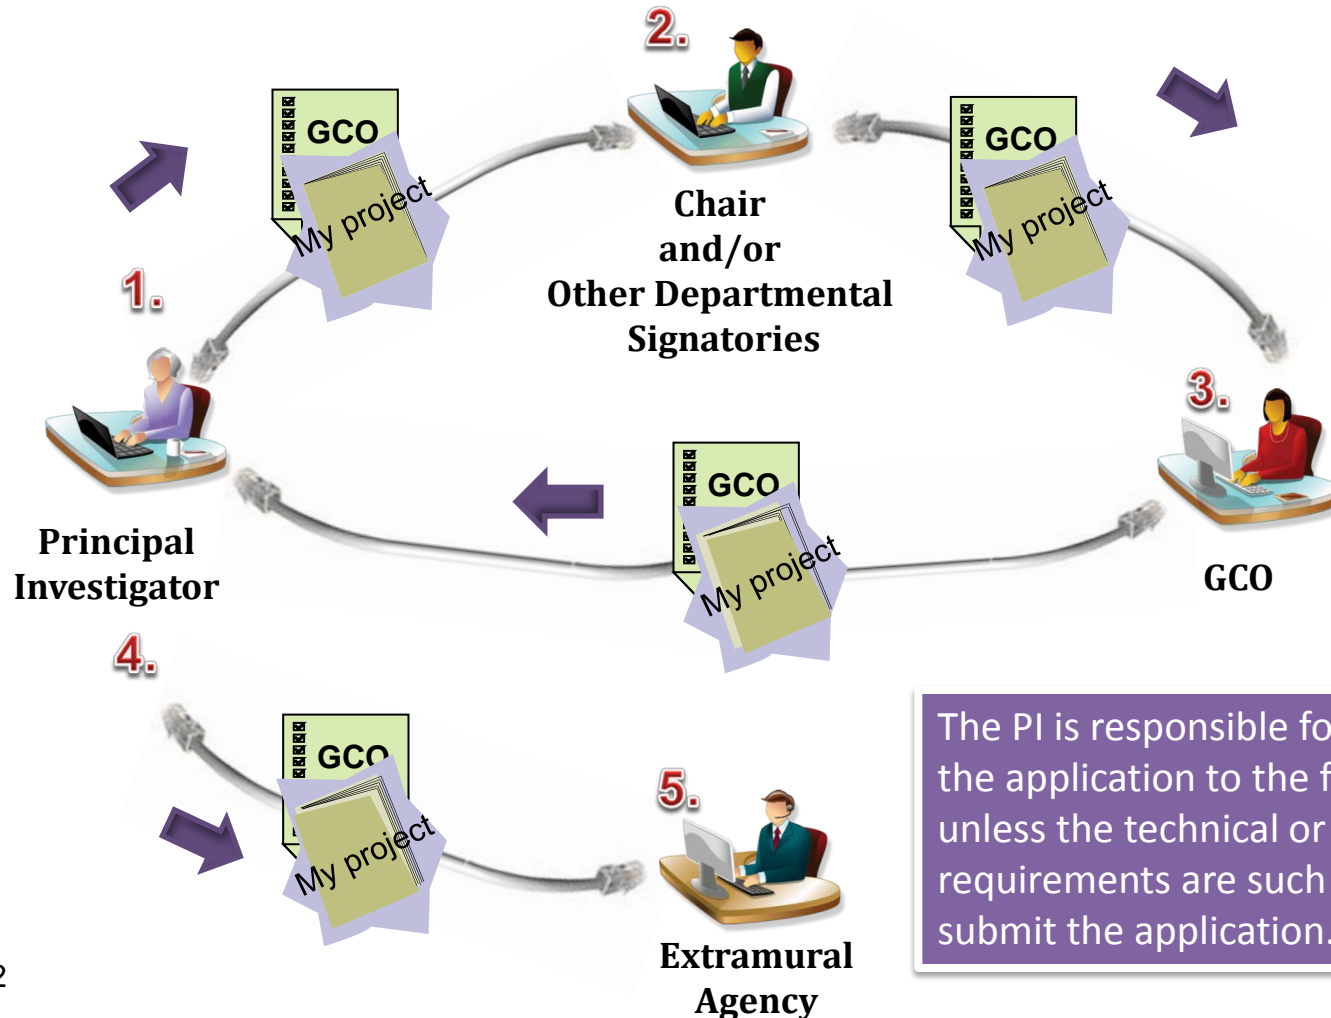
2.

GCO

My project

Chair and/or Other Departmental Signatories

GCO

My project

1.

3.

GCO

My project

Principal Investigator

GCO

4.

GCO

My project

5.

The PI is responsible fo the application to the f unless the technical or requirements are such submit the application.

Extramural Agency

2